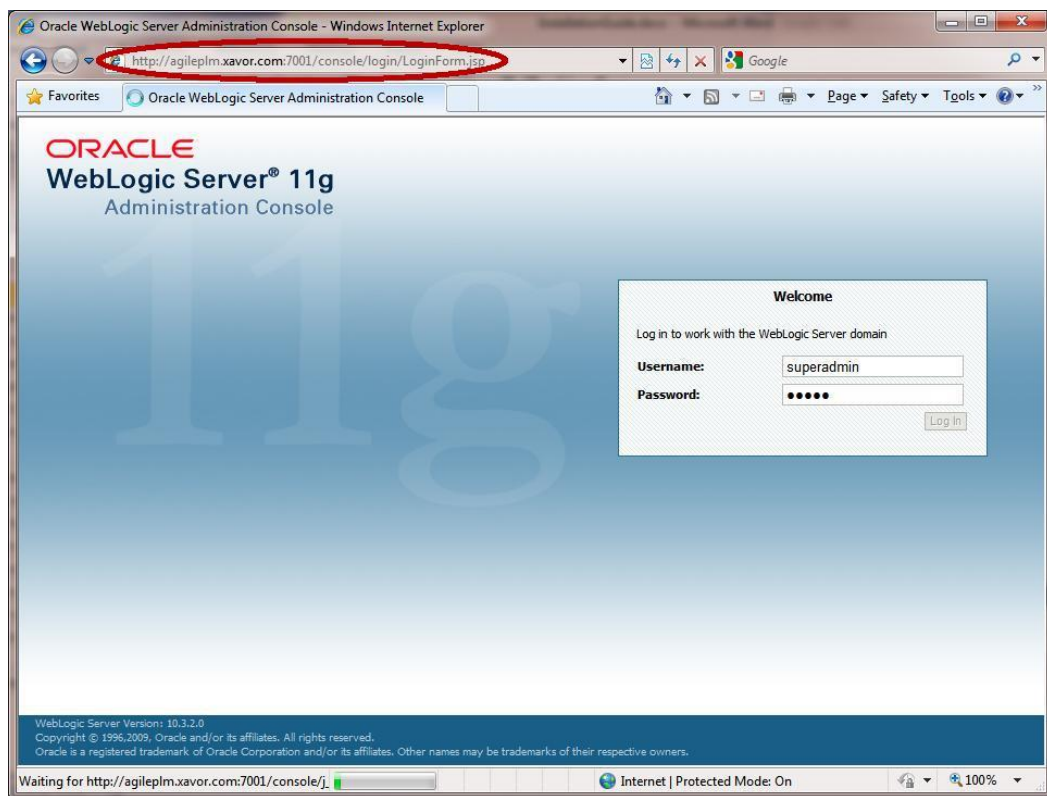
Oracle WebLogic Server Administration Console - Windows Internet Explorer

http://agileplm.xavor.com:7001/console/login/LoginForm.jsp

Google

Favorites

Oracle WebLogic Server Administration Console

Page ▾ Safety ▾ Tools ▾

ORACLE
WebLogic Server® 11g
Administration Console

11g

Welcome

Log in to work with the WebLogic Server domain

Username: superadmin
Password: •••••

Log In

WebLogic Server Version: 10.3.2.0
Copyright © 1996,2009, Oracle and/or its affiliates. All rights reserved.
Oracle is a registered trademark of Oracle Corporation and/or its affiliates. Other names may be trademarks of their respective owners.

Waiting for http://agileplm.xavor.com:7001/console/j...

Internet | Protected Mode: On

100%